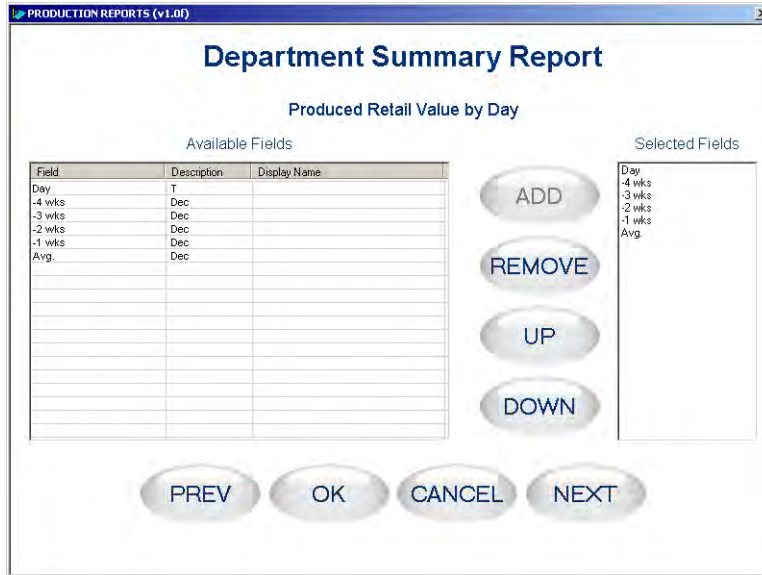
PRODUCTION REPORTS (v1.0f)

Department Summary Report

Produced Retail Value by Day

Available Fields

| Field | Description | Display Name |
|---|---|---|
| Day | T | |
| -4 wks | Dec | |
| -3 wks | Dec | |
| -2 wks | Dec | |
| -1 wks | Dec | |
| Avg. | Dec | |

ADD

REMOVE

UP

DOWN

Selected Fields

Day
-4 wks
-3 wks
-2 wks
-1 wks
Avg.

PREV OK CANCEL NEXT